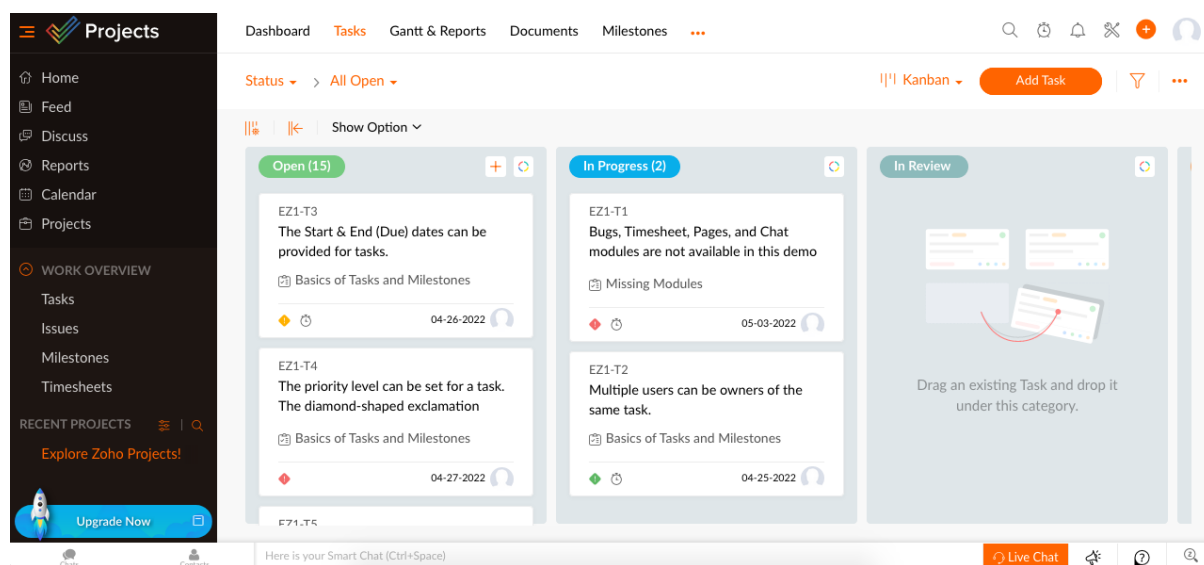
Projects

Home
Feed
Discuss
Reports
Calendar
Projects

WORK OVERVIEW
Tasks
Issues
Milestones
Timesheets

RECENT PROJECTS
Explore Zoho Projects!

Upgrade Now

Dashboard Tasks Gantt & Reports Documents Milestones •••

Status > All Open
Kanban
Add Task

Show Option

Open (15)

EZ1-T3
The Start & End (Due) dates can be provided for tasks.
Basics of Tasks and Milestones
04-26-2022

EZ1-T4
The priority level can be set for a task. The diamond-shaped exclamation
Basics of Tasks and Milestones
04-27-2022

EZ1-T5

In Progress (2)

EZ1-T1
Bugs, Timesheet, Pages, and Chat modules are not available in this demo
Missing Modules
05-03-2022

EZ1-T2
Multiple users can be owners of the same task.
Basics of Tasks and Milestones
04-25-2022

In Review

Drag an existing Task and drop it under this category.

Here is your Smart Chat (Ctrl+Space)
Live Chat